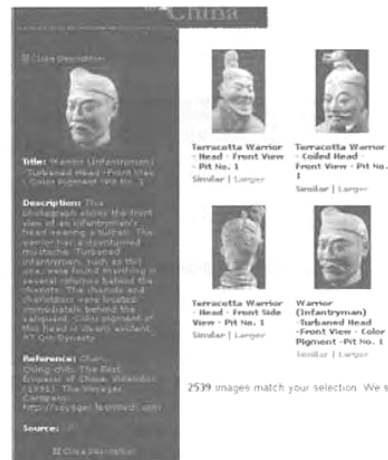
China

Close Description

Title: Warrior (Infantryman) -Turbaned Head -Front View -Color Pigment -Pit No. 1

Description: This photograph shows the front view of an infantryman's head wearing a turban. The warrior has a downturned mustache. Turbaned infantrymen, such as this one, were found marching in several columns behind the archers. The chariots and charioteers were located immediately behind the vanguard. Color pigment of this head is clearly evident. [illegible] Qin Dynasty

Reference: Chen, Ching-chih. The First Emperor of China. Videodisc. (1991). The Voyager Company. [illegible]

Source: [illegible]

Close Description

Terracotta Warrior - Head - Front View - Pit No. 1
Similar | Larger

Terracotta Warrior - Coiled Head - Front View - Pit No. 1
Similar | Larger

Terracotta Warrior - Head - Front Side View - Pit No. 1
Similar | Larger

Warrior (Infantryman) -Turbaned Head -Front View - Color Pigment -Pit No. 1
Similar | Larger

2539 images match your selection. We s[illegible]